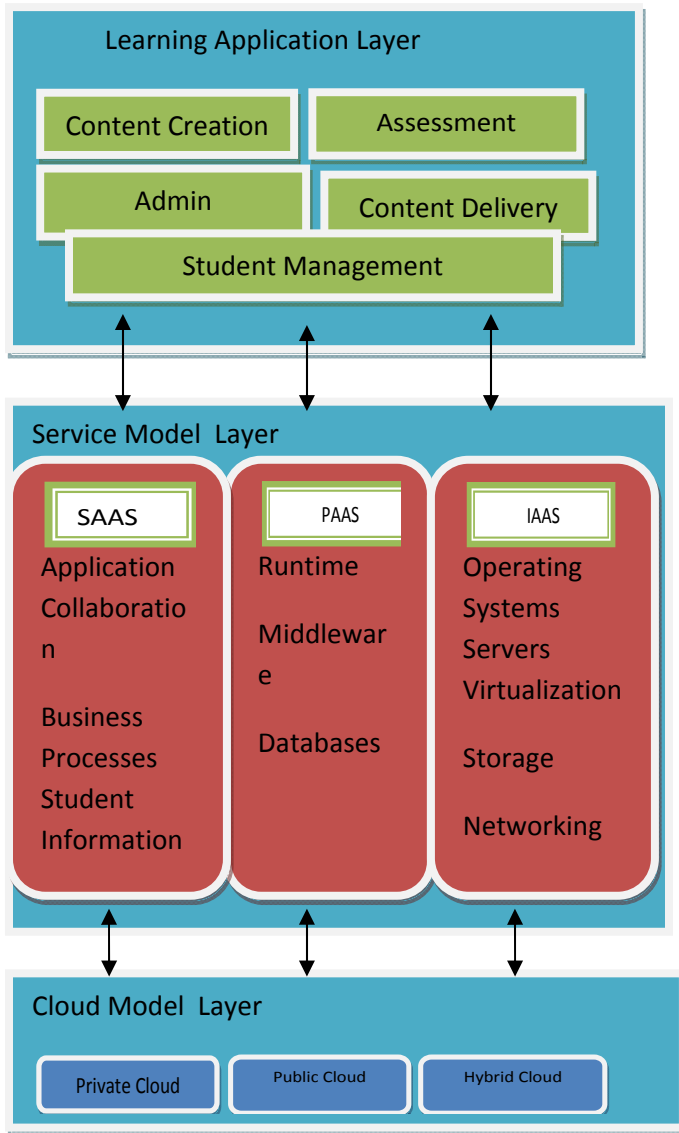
Learning Application Layer

Content Creation

Assessment

Admin

Content Delivery

Student Management

Service Model Layer

SAAS

Application Collaboration

Business Processes Student Information

PAAS

Runtime

Middleware

Databases

IAAS

Operating Systems Servers Virtualization

Storage

Networking

Cloud Model Layer

Private Cloud

Public Cloud

Hybrid Cloud